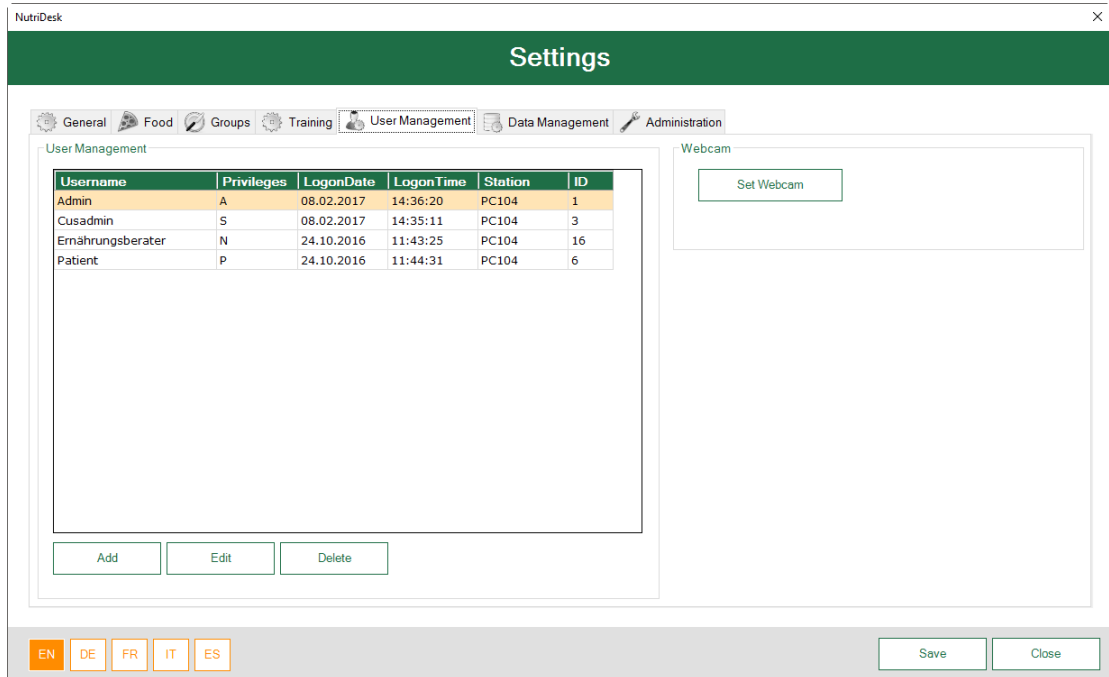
NutriDesk
×

Settings

General Food Groups Training User Management Data Management Administration

User Management

| Username | Privileges | LogonDate | LogonTime | Station | ID |
|---|---|---|---|---|---|
| Admin | A | 08.02.2017 | 14:36:20 | PC104 | 1 |
| Cusadmin | S | 08.02.2017 | 14:35:11 | PC104 | 3 |
| Ernährungsberater | N | 24.10.2016 | 11:43:25 | PC104 | 16 |
| Patient | P | 24.10.2016 | 11:44:31 | PC104 | 6 |

Add Edit Delete

Webcam

Set Webcam

EN DE FR IT ES

Save Close